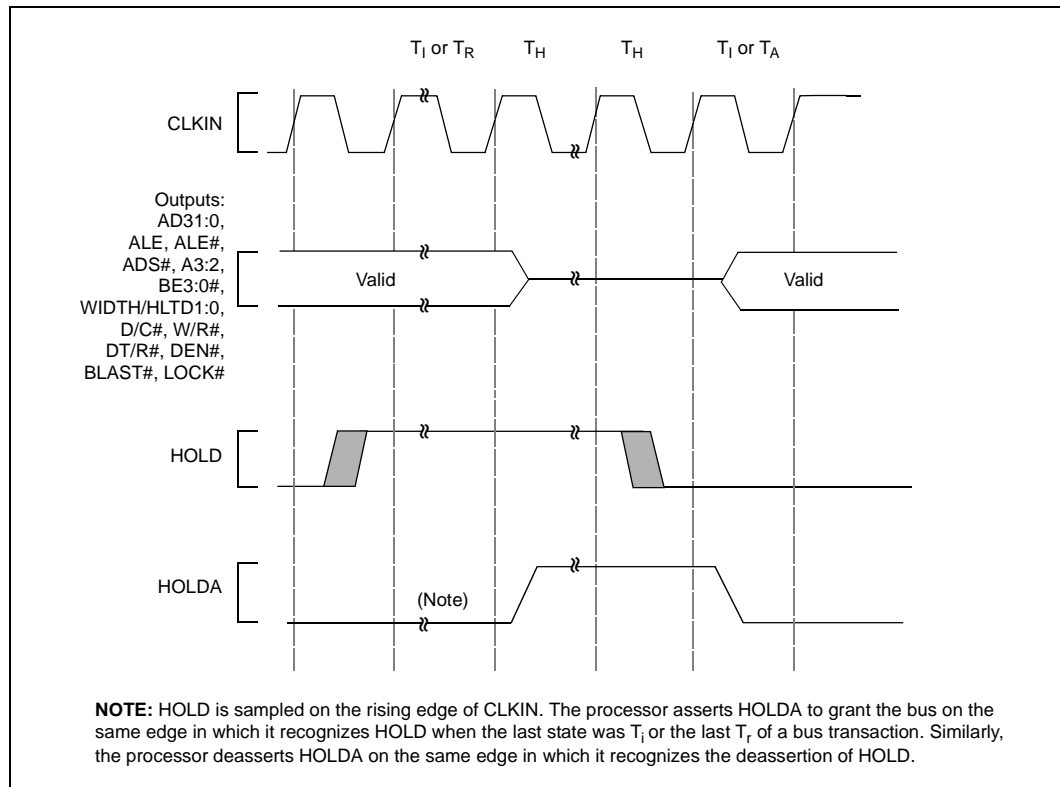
$T_I$ or $T_R$ $T_H$ $T_H$ $T_I$ or $T_A$

CLKIN

Outputs: AD31:0, ALE, ALE#, ADS#, A3:2, BE3:0#, WIDTH/HLTD1:0, D/C#, W/R#, DT/R#, DEN#, BLAST#, LOCK#

Valid

Valid

HOLD

HOLDA

(Note)

**NOTE:** HOLD is sampled on the rising edge of CLKIN. The processor asserts HOLDA to grant the bus on the same edge in which it recognizes HOLD when the last state was $T_i$ or the last $T_r$ of a bus transaction. Similarly, the processor deasserts HOLDA on the same edge in which it recognizes the deassertion of HOLD.